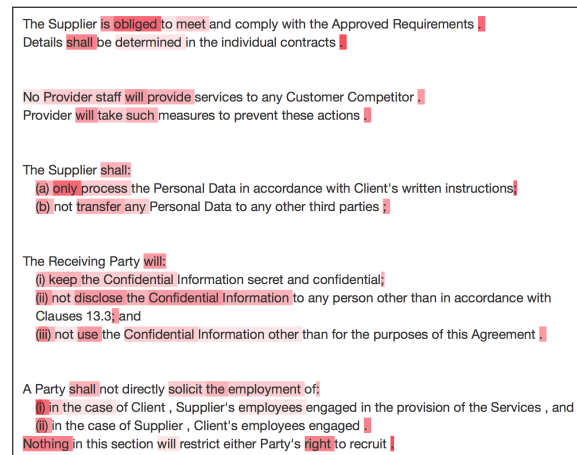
The Supplier is obliged to meet and comply with the Approved Requirements .
Details shall be determined in the individual contracts .

No Provider staff will provide services to any Customer Competitor .
Provider will take such measures to prevent these actions .

The Supplier shall:
(a) only process the Personal Data in accordance with Client's written instructions;
(b) not transfer any Personal Data to any other third parties ;

The Receiving Party will:
(i) keep the Confidential Information secret and confidential;
(ii) not disclose the Confidential Information to any person other than in accordance with Clauses 13.3; and
(iii) not use the Confidential Information other than for the purposes of this Agreement .

A Party shall not directly solicit the employment of:
(i) in the case of Client , Supplier's employees engaged in the provision of the Services , and
(ii) in the case of Supplier , Client's employees engaged .
Nothing in this section will restrict either Party's right to recruit .